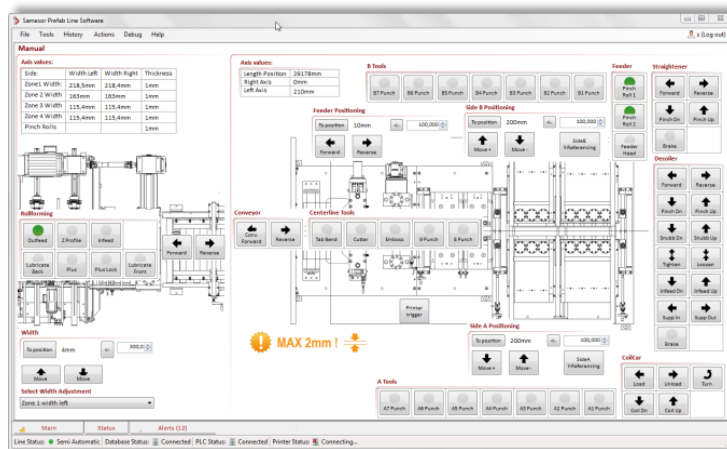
Samesor Prefab Line Software

File Tools History Actions Debug Help

s (Log out)

Manual

Axis values:

| Side: | Width Left | Width Right | Thickness |
|---|---|---|---|
| Zone1 Width | 218,5mm | 218,4mm | 1mm |
| Zone 2 Width | 163mm | 163mm | 1mm |
| Zone 3 Width | 115,4mm | 115,4mm | 1mm |
| Zone 4 Width | 115,4mm | 115,4mm | 1mm |
| Pinch Rolls | | | 1mm |

Axis values:

| Length Position | 29178mm |
|---|---|
| Right Axis | 0mm |
| Left Axis | 210mm |

B Tools

B7 Punch B6 Punch B5 Punch B4 Punch B3 Punch B2 Punch B1 Punch

Feeder

Pinch Roll 1 Pinch Roll 2 Feeder Head

Straightener

Forward Reverse Pinch Dn Pinch Up Brake

Feeder Positioning

To position 10mm <- 100,000

Forward Reverse

Side B Positioning

To position 200mm <- 100,000

Move+ Move- SideB hReferencing

Decoiler

Forward Reverse Pinch Dn Pinch Up Snubb Dn Snubb Up Tighten Loosen Infeed Dn Infeed Up Supp In Supp Out Brake

Rollforming

Outfeed Z Profile Infeed Forward Reverse Lubricate Back Plus Plus Lock Lubricate Front

Conveyor

Conv. Forward Reverse

Centerline Tools

Tab Bend Cutter Emboss ⊖ Punch B Punch

Printer trigger

Width

To position 4mm <- 300,0

Move Move

Select Width Adjustment

Zone 1 width left

MAX 2mm !

Side A Positioning

To position 200mm <- 100,000

Move+ Move- SideA hReferencing

CoilCar

Load Unload Turn Coil Dn Coil Up

A Tools

A7 Punch A6 Punch A5 Punch A4 Punch A3 Punch A2 Punch A1 Punch

Main Status Alerts (12)

Line Status: Semi Automatic Database Status: Connected PLC Status: Connected Printer Status: Connecting...